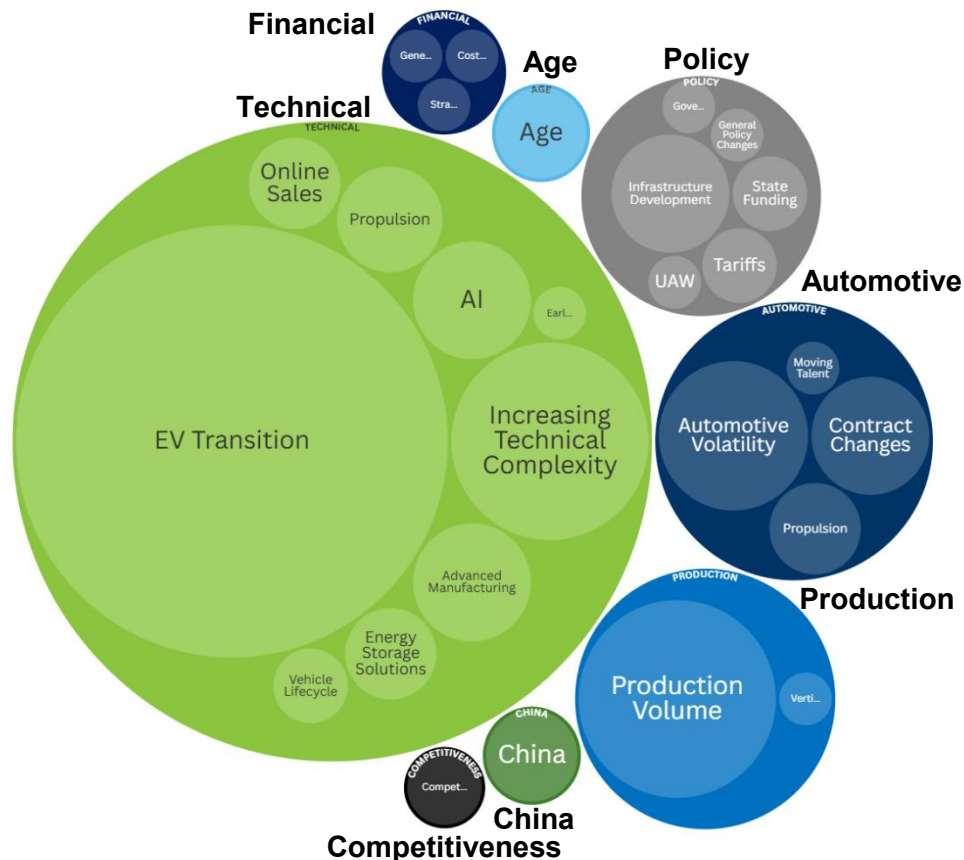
Financial

FINANCIAL

Gene...

Cost...

Stra...

Age

AGE

Age

Policy

POLICY

Gove...

General Policy Changes

Infrastructure Development

State Funding

UAW

Tariffs

Technical

TECHNICAL

Online Sales

Propulsion

AI

Earl...

EV Transition

Increasing Technical Complexity

Advanced Manufacturing

Energy Storage Solutions

Vehicle Lifecycle

Automotive

AUTOMOTIVE

Moving Talent

Automotive Volatility

Contract Changes

Propulsion

Production

PRODUCTION

Production Volume

Verti...

CHINA

China

China

COMPETITIVENESS

Compet...

Competitiveness